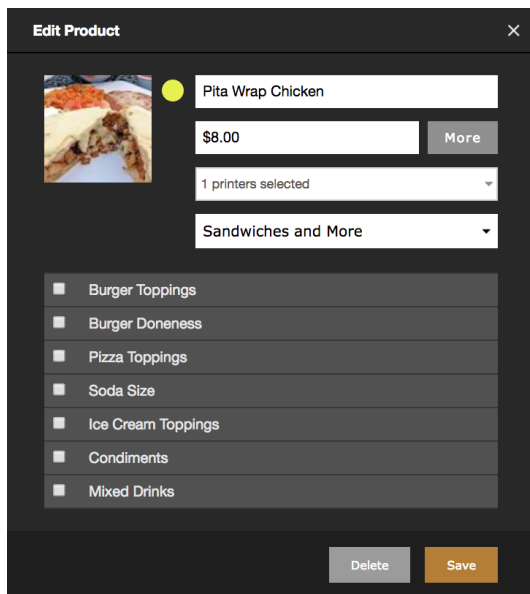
Edit Product ×

Pita Wrap Chicken

$8.00

More

1 printers selected

Sandwiches and More

Burger Toppings

Burger Doneness

Pizza Toppings

Soda Size

Ice Cream Toppings

Condiments

Mixed Drinks

Delete

Save